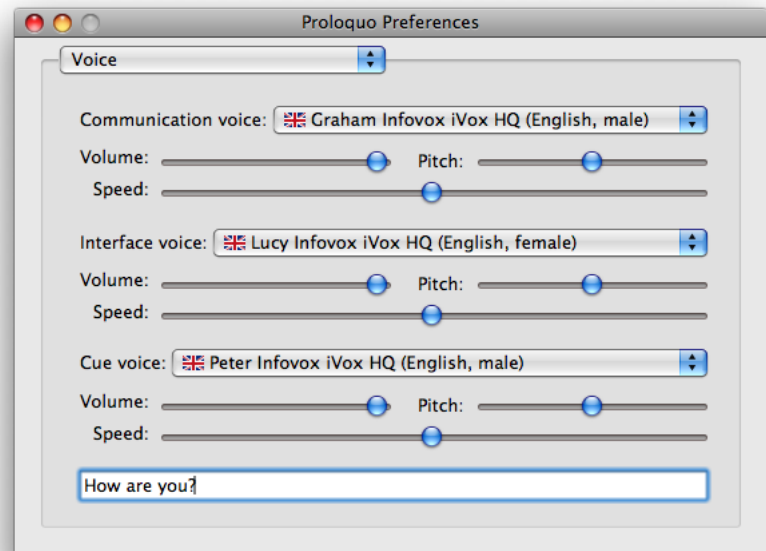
Proloquo Preferences

Voice

Communication voice: Graham Infovox iVox HQ (English, male)
Volume:
Pitch:
Speed:

Interface voice: Lucy Infovox iVox HQ (English, female)
Volume:
Pitch:
Speed:

Cue voice: Peter Infovox iVox HQ (English, male)
Volume:
Pitch:
Speed:

How are you?